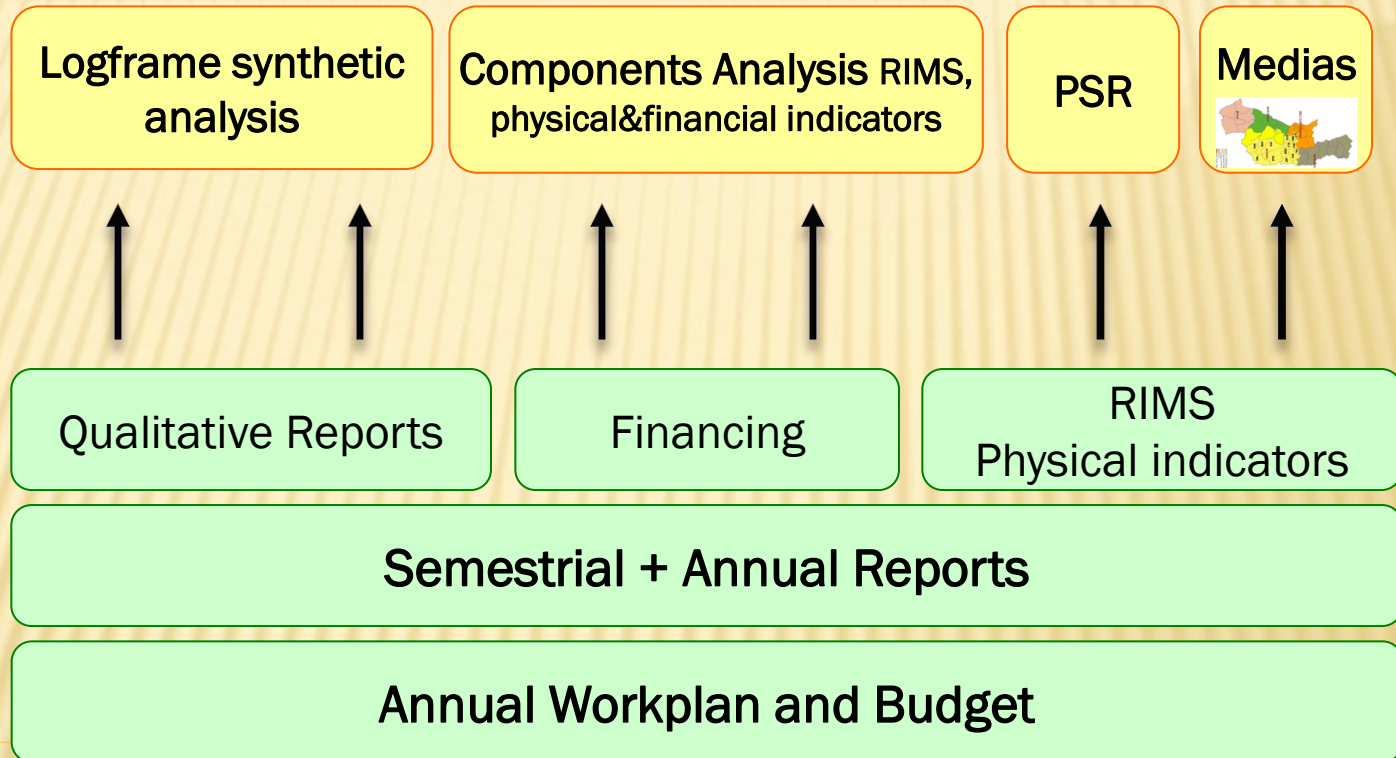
Logframe synthetic analysis

Components Analysis RIMS, physical&financial indicators

PSR

Medias

Qualitative Reports

Financing

RIMS
Physical indicators

Semestrial + Annual Reports

Annual Workplan and Budget